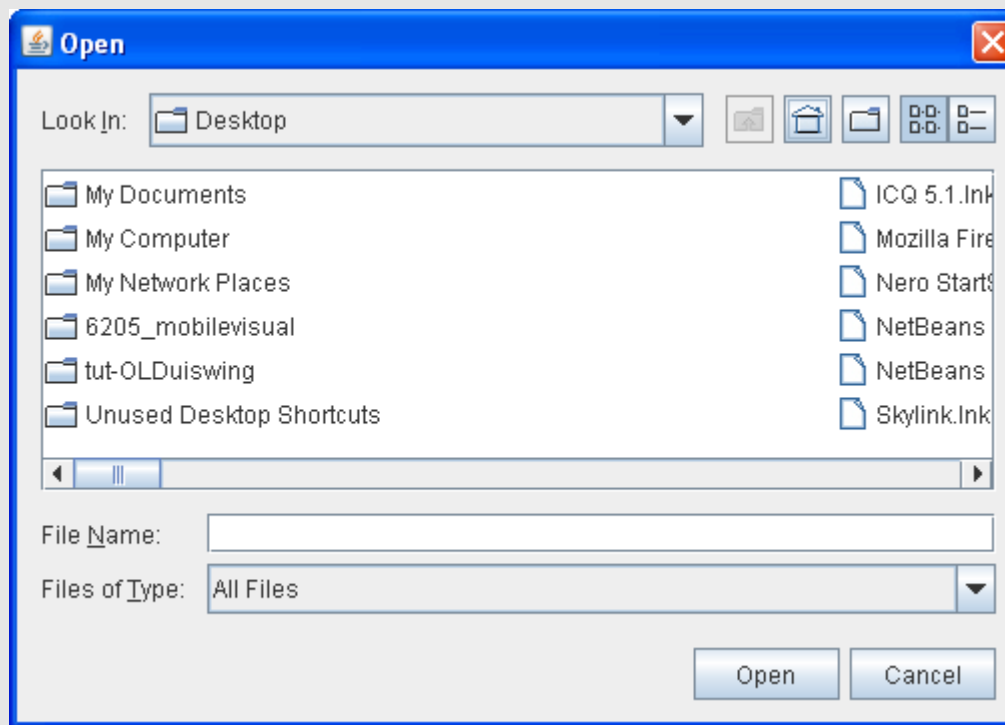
Open

Look In: Desktop

My Documents
My Computer
My Network Places
6205_mobilevisual
tut-OLDuiswing
Unused Desktop Shortcuts

ICQ 5.1.lnk
Mozilla Fire
Nero Start
NetBeans
NetBeans
Skylink.lnk

File Name:
Files of Type: All Files

Open
Cancel